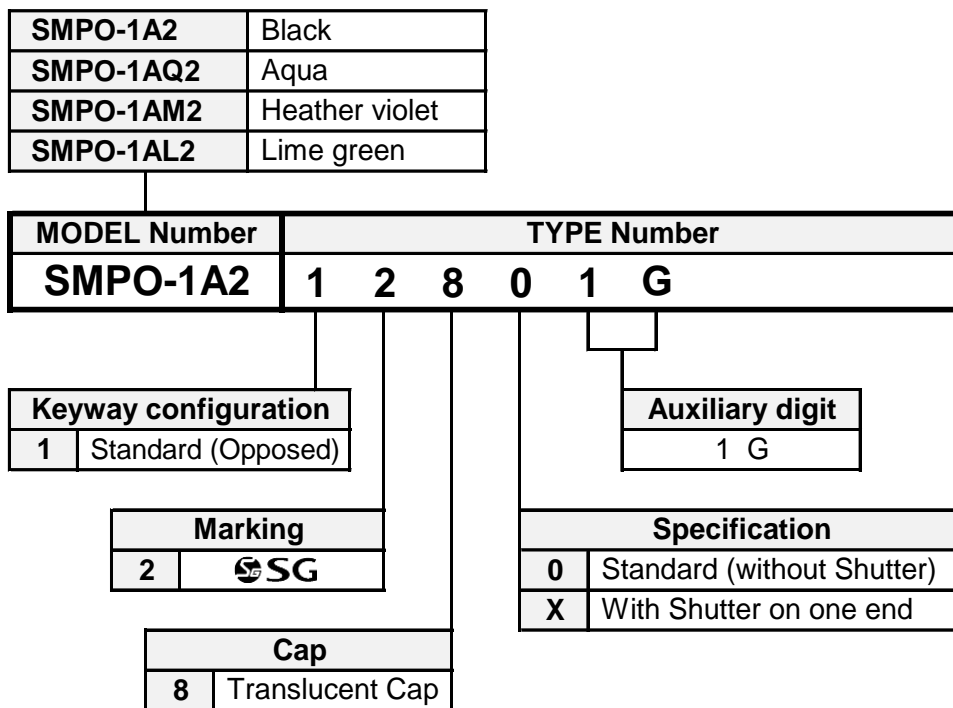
| SMPO-1A2 | Black |
|---|---|
| SMPO-1AQ2 | Aqua |
| SMPO-1AM2 | Heather violet |
| SMPO-1AL2 | Lime green |

| MODEL Number | TYPE Number |
|---|---|
| SMPO-1A2 | 1 2 8 0 1 G |

| Keyway configuration | |
|---|---|
| 1 | Standard (Opposed) |

| Auxiliary digit |
|---|
| 1 G |

| Marking | |
|---|---|
| 2 | SG |

| Specification | |
|---|---|
| 0 | Standard (without Shutter) |
| X | With Shutter on one end |

| Cap | |
|---|---|
| 8 | Translucent Cap |